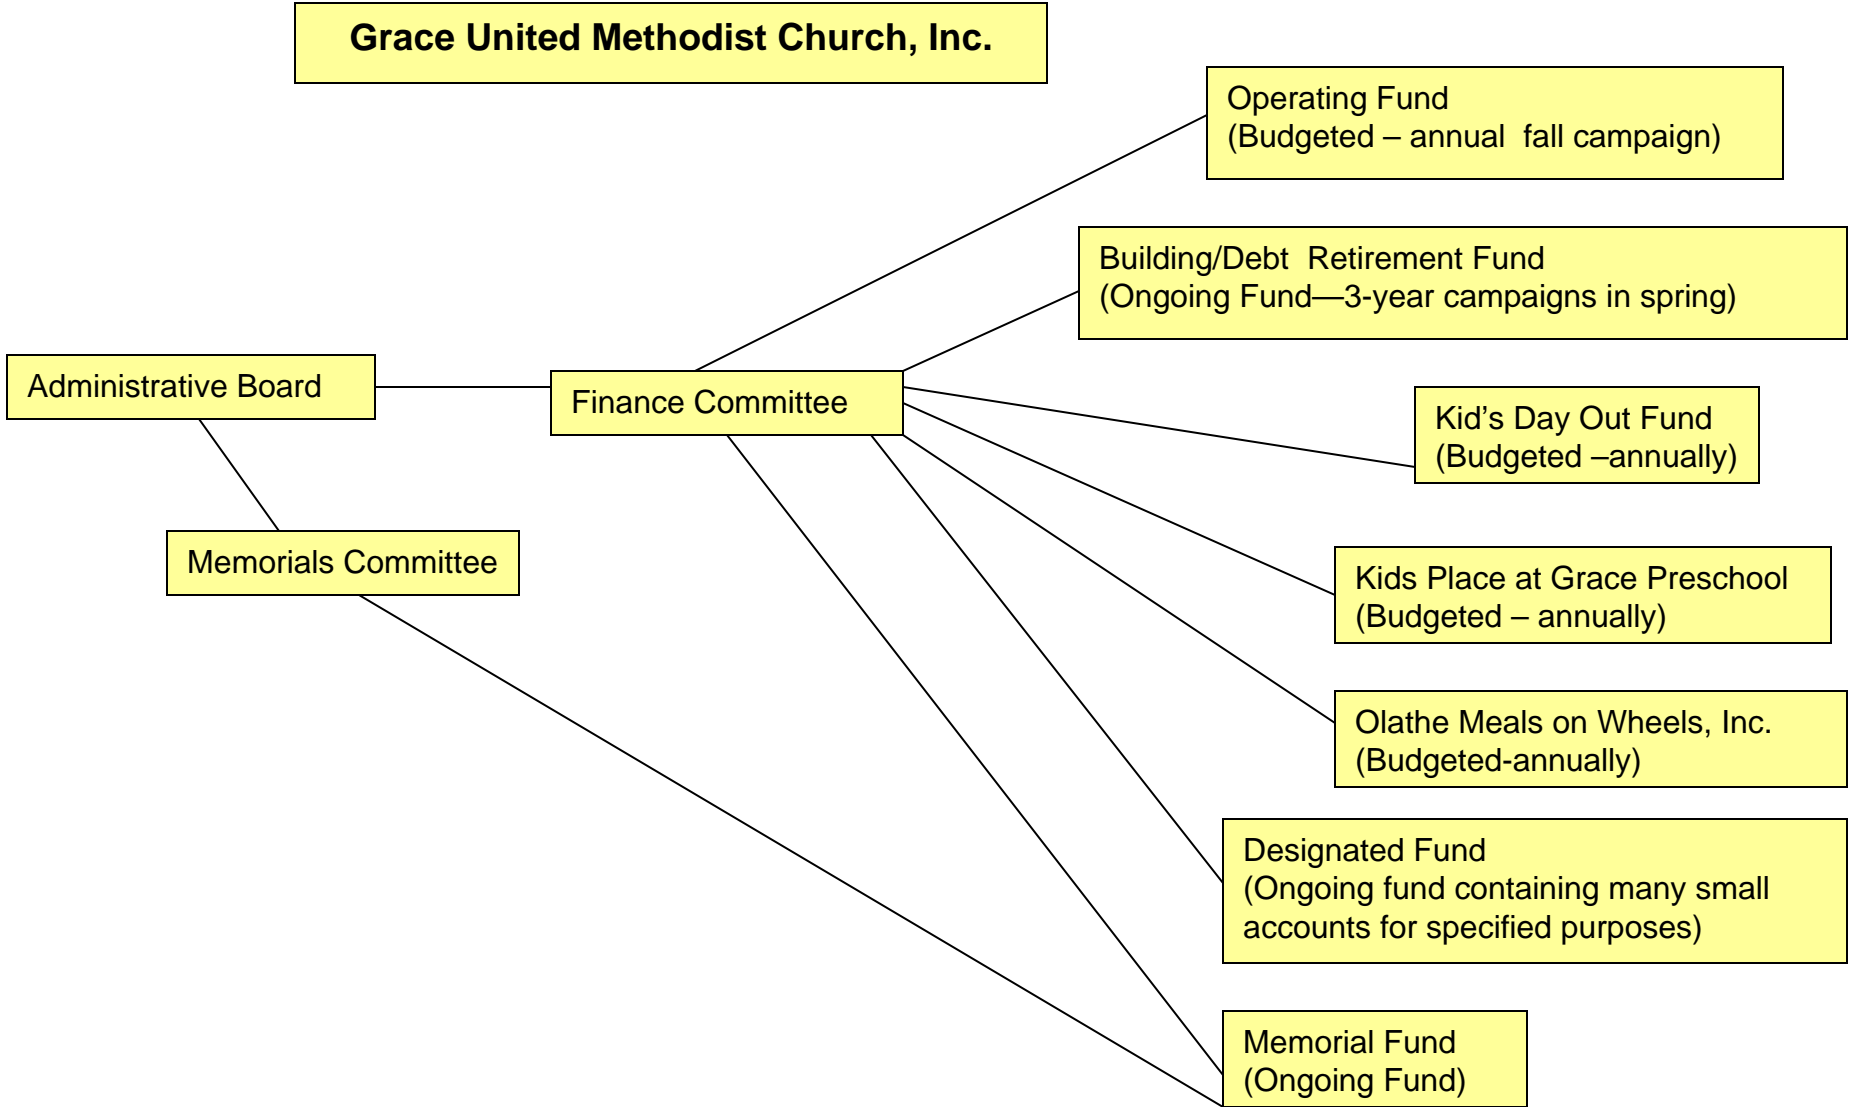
Grace United Methodist Church, Inc.

Operating Fund
(Budgeted – annual fall campaign)

Building/Debt Retirement Fund
(Ongoing Fund—3-year campaigns in spring)

Administrative Board

Finance Committee

Kid's Day Out Fund
(Budgeted –annually)

Memorials Committee

Kids Place at Grace Preschool
(Budgeted – annually)

Olathe Meals on Wheels, Inc.
(Budgeted-annually)

Designated Fund
(Ongoing fund containing many small accounts for specified purposes)

Memorial Fund
(Ongoing Fund)